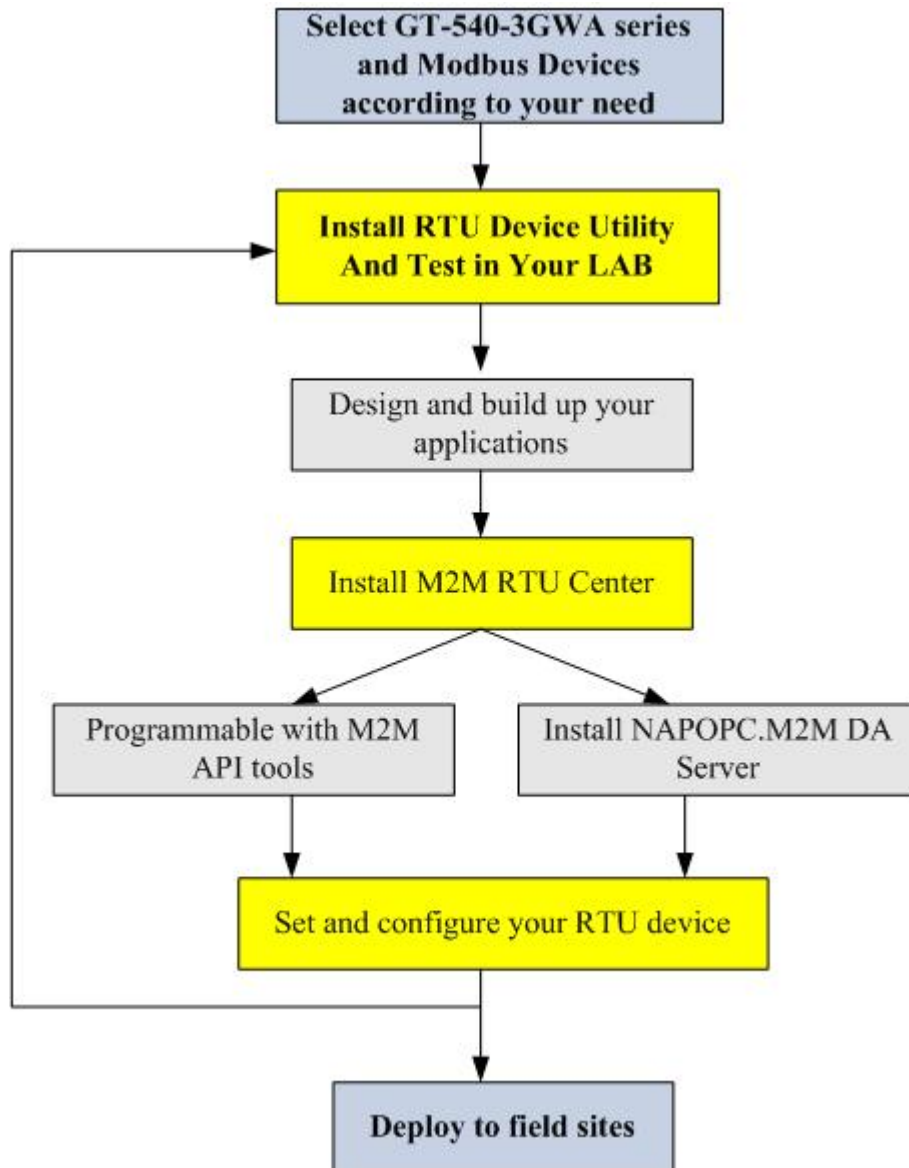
Select GT-540-3GWA series and Modbus Devices according to your need

Install RTU Device Utility And Test in Your LAB

Design and build up your applications

Install M2M RTU Center

Programmable with M2M API tools

Install NAPOPC.M2M DA Server

Set and configure your RTU device

Deploy to field sites